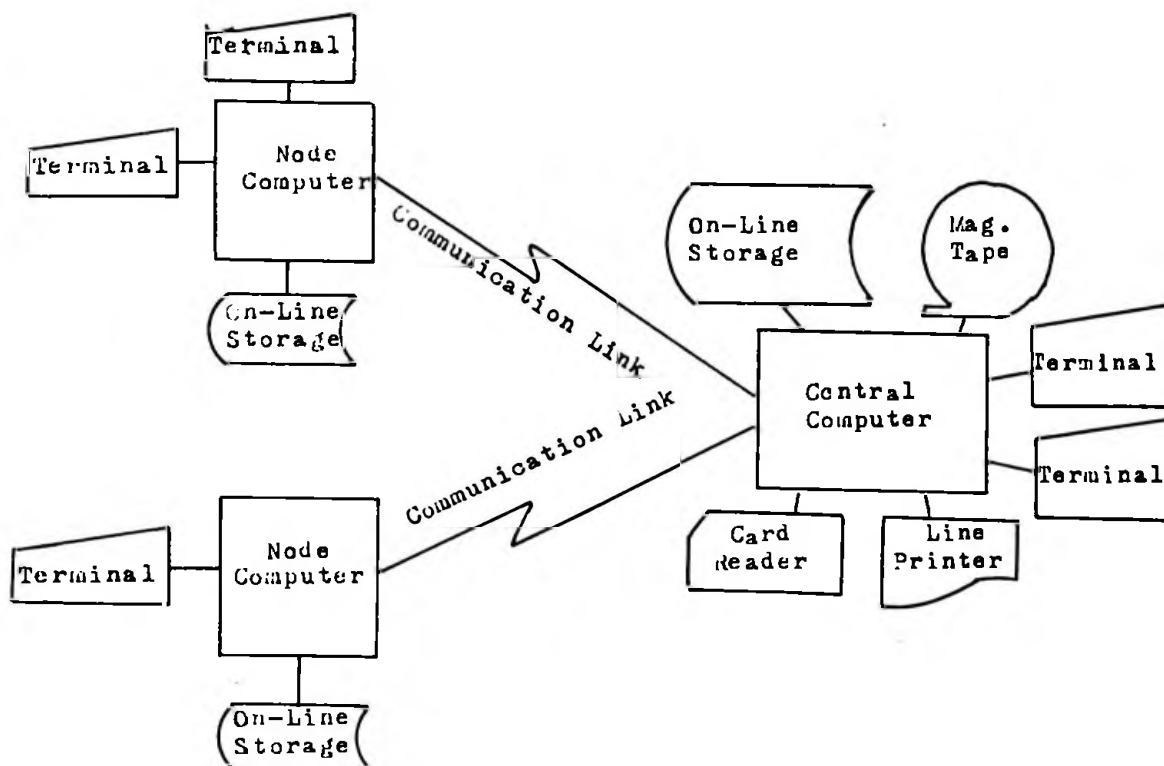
Terminal

Terminal

Node Computer

On-Line Storage

Communication Link

Communication Link

On-Line Storage

Mag. Tape

Central Computer

Terminal

Terminal

Card Reader

Line Printer

Terminal

Node Computer

On-Line Storage